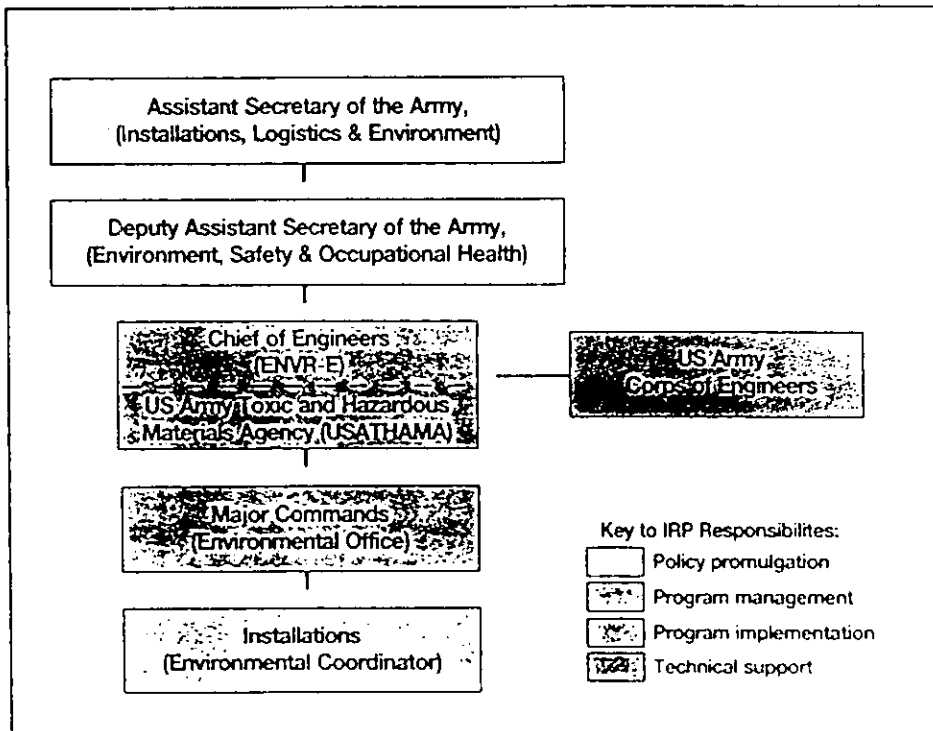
Assistant Secretary of the Army, (Installations, Logistics & Environment)

Deputy Assistant Secretary of the Army, (Environment, Safety & Occupational Health)

Chief of Engineers (ENVR-E)

US Army Toxic and Hazardous Materials Agency (USATHAMA)

US Army Corps of Engineers

Major Commands (Environmental Office)

Installations (Environmental Coordinator)

Key to IRP Responsibilites:

Policy promulgation

Program management

Program implementation

Technical support